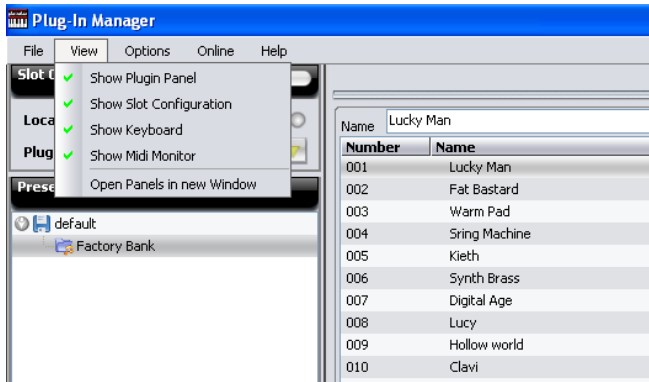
Plug-In Manager

File View Options Online Help

Slot C

Loca

Plug

Prese

Show Plugin Panel
Show Slot Configuration
Show Keyboard
Show Midi Monitor
Open Panels in new Window

default
Factory Bank

Name Lucky Man

| Number | Name |
|---|---|
| 001 | Lucky Man |
| 002 | Fat Bastard |
| 003 | Warm Pad |
| 004 | Sring Machine |
| 005 | Kieth |
| 006 | Synth Brass |
| 007 | Digital Age |
| 008 | Lucy |
| 009 | Hollow world |
| 010 | Clavi |